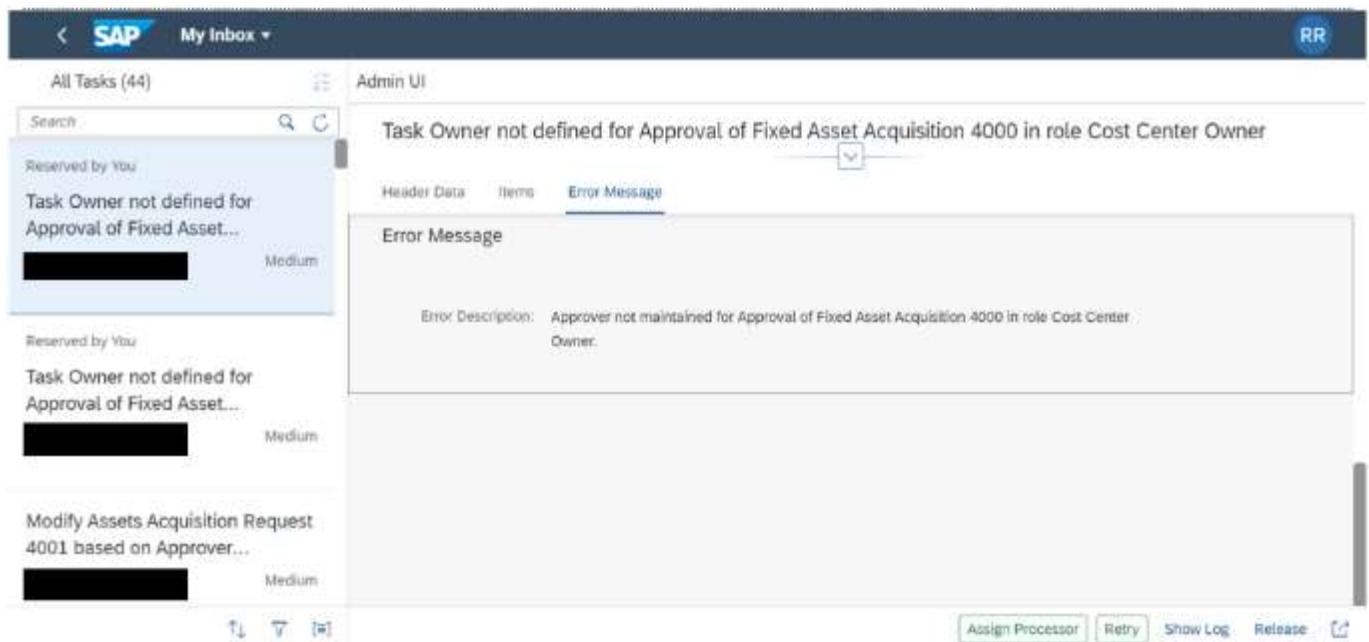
SAP My Inbox

RR

All Tasks (44)

Search

Reserved by You

Task Owner not defined for Approval of Fixed Asset...

Medium

Reserved by You

Task Owner not defined for Approval of Fixed Asset...

Medium

Modify Assets Acquisition Request 4001 based on Approver...

Medium

Admin UI

Task Owner not defined for Approval of Fixed Asset Acquisition 4000 in role Cost Center Owner

Header Data Items Error Message

Error Message

Error Description: Approver not maintained for Approval of Fixed Asset Acquisition 4000 in role Cost Center Owner.

Assign Processor Retry Show Log Release